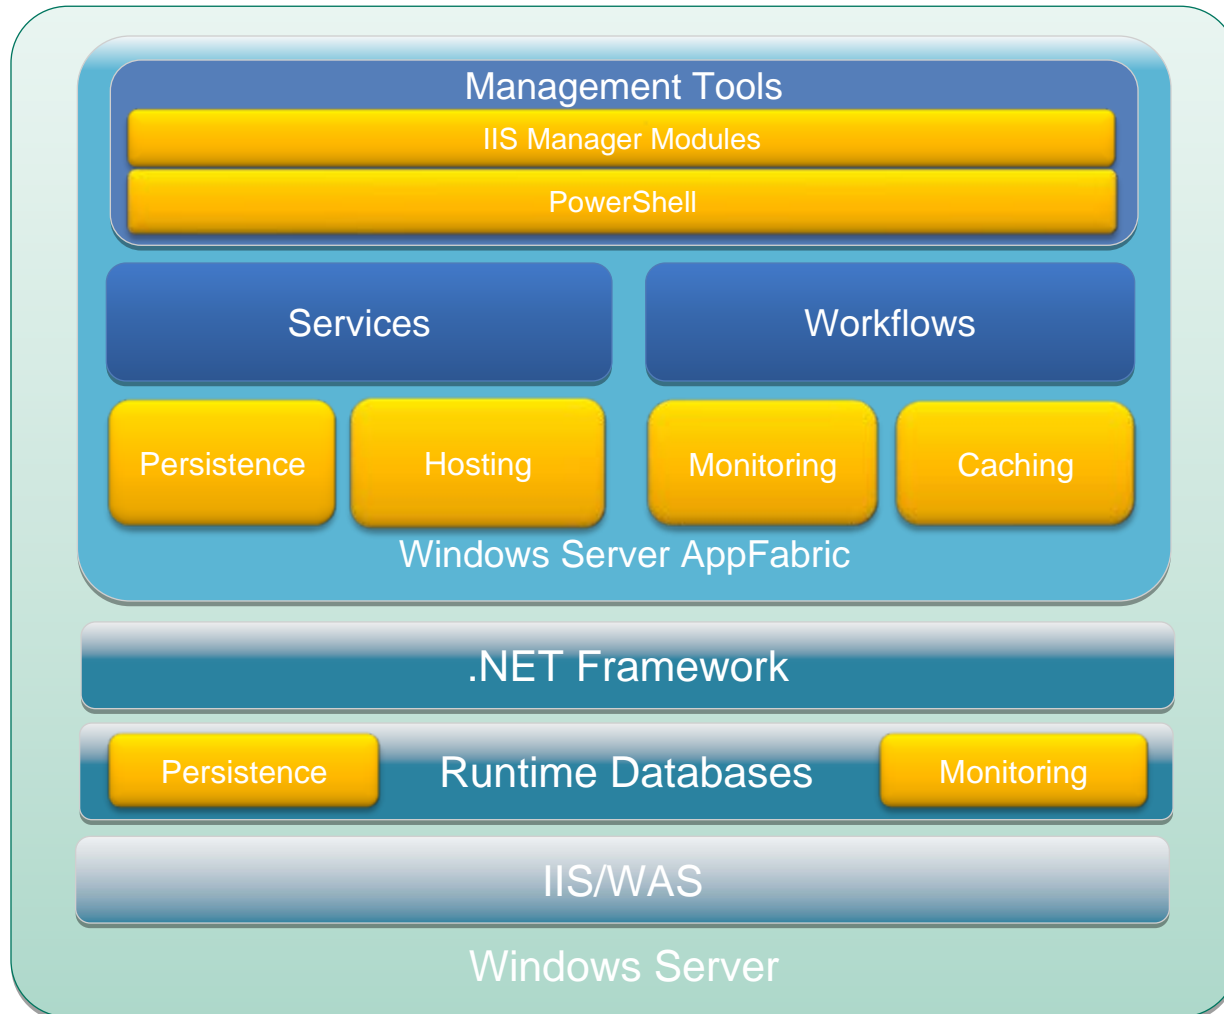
Management Tools
IIS Manager Modules
PowerShell
Services
Workflows
Persistence
Hosting
Monitoring
Caching
Windows Server AppFabric
.NET Framework
Persistence
Runtime Databases
Monitoring
IIS/WAS
Windows Server